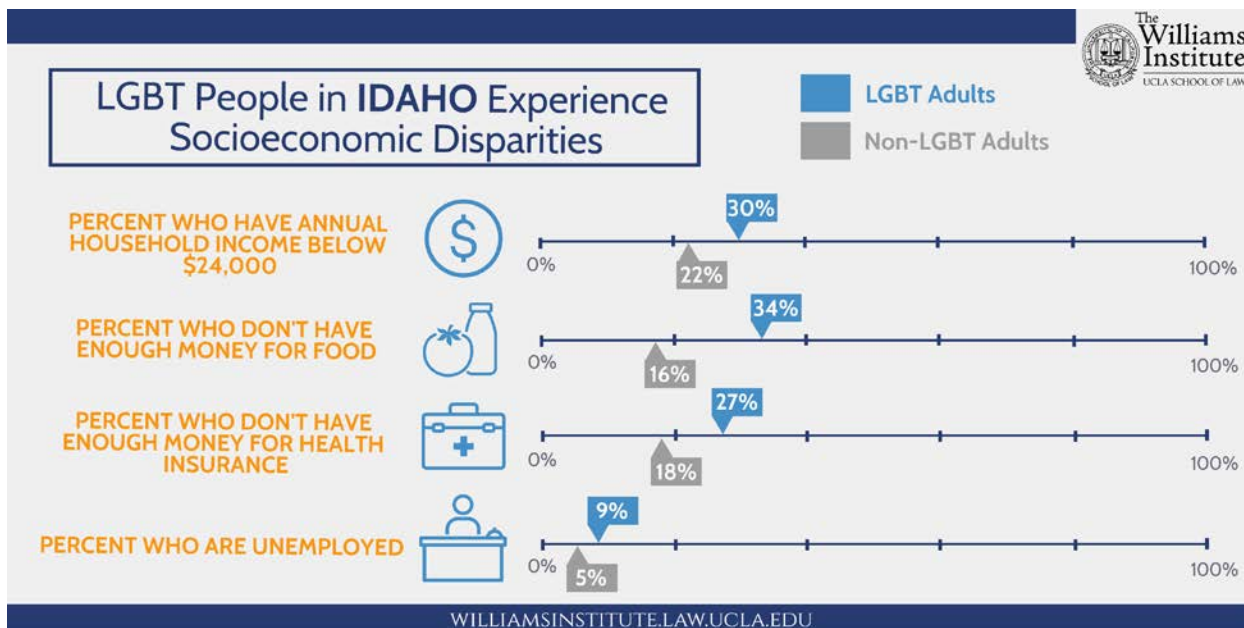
The Williams Institute
UCLA SCHOOL OF LAW

LGBT People in IDAHO Experience Socioeconomic Disparities

LGBT Adults
Non-LGBT Adults

PERCENT WHO HAVE ANNUAL HOUSEHOLD INCOME BELOW $24,000
30%
0%
22%
100%

PERCENT WHO DON'T HAVE ENOUGH MONEY FOR FOOD
34%
0%
16%
100%

PERCENT WHO DON'T HAVE ENOUGH MONEY FOR HEALTH INSURANCE
27%
0%
18%
100%

PERCENT WHO ARE UNEMPLOYED
9%
0%
5%
100%

WILLIAMSINSTITUTE.LAW.UCLA.EDU